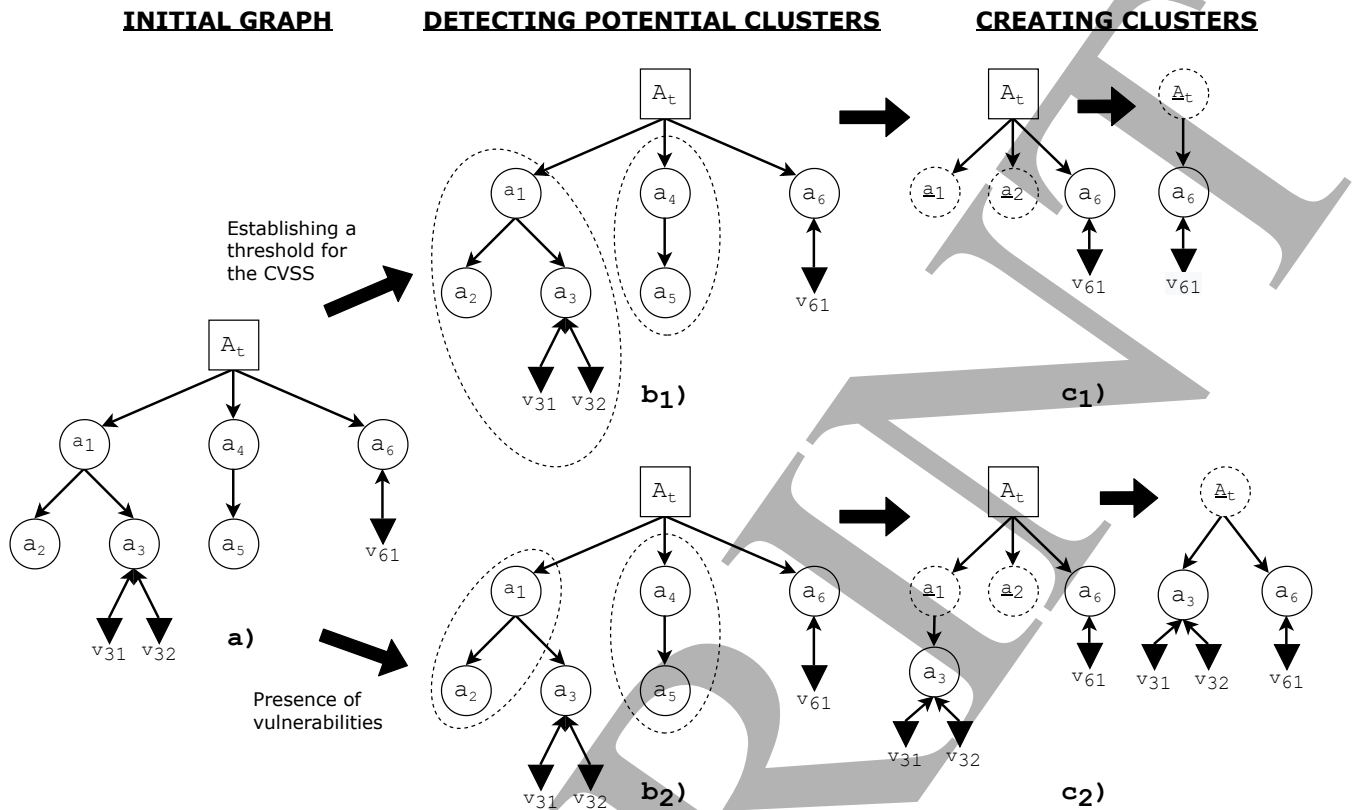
INITIAL GRAPH

DETECTING POTENTIAL CLUSTERS

CREATING CLUSTERS

$A_t$

$a_1$ $a_4$ $a_6$

$a_2$ $a_3$ $a_5$

$v_{31}$ $v_{32}$ $v_{61}$

a)

Establishing a threshold for the CVSS

$A_t$

$a_1$ $a_4$ $a_6$

$a_2$ $a_3$ $a_5$

$v_{31}$ $v_{32}$ $v_{61}$

$b_1$)

$A_t$

$\underline{a}_1$ $\underline{a}_2$ $a_6$

$v_{61}$

$\underline{A}_t$

$a_6$

$v_{61}$

$c_1$)

Presence of vulnerabilities

$A_t$

$a_1$ $a_4$ $a_6$

$a_2$ $a_3$ $a_5$

$v_{31}$ $v_{32}$ $v_{61}$

$b_2$)

$A_t$

$\underline{a}_1$ $\underline{a}_2$ $a_6$

$a_3$

$v_{31}$ $v_{32}$ $v_{61}$

$\underline{A}_t$

$a_3$ $a_6$

$v_{31}$ $v_{32}$ $v_{61}$

$c_2$)